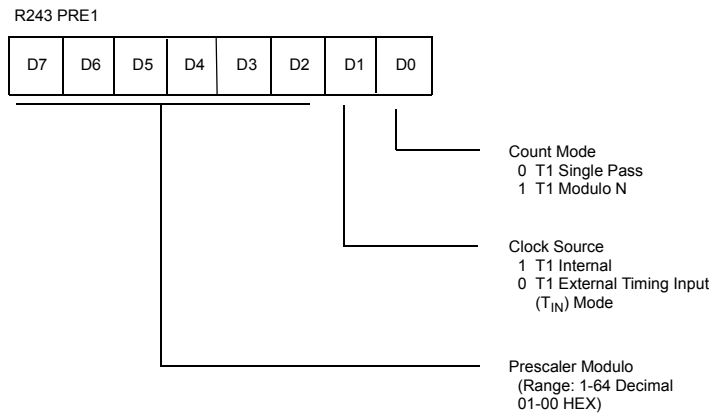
R243 PRE1

| D7 | D6 | D5 | D4 | D3 | D2 | D1 | D0 |
|---|---|---|---|---|---|---|---|

Count Mode
0 T1 Single Pass
1 T1 Modulo N

Clock Source
1 T1 Internal
0 T1 External Timing Input ($T_{IN}$) Mode

Prescaler Modulo
(Range: 1-64 Decimal
01-00 HEX)